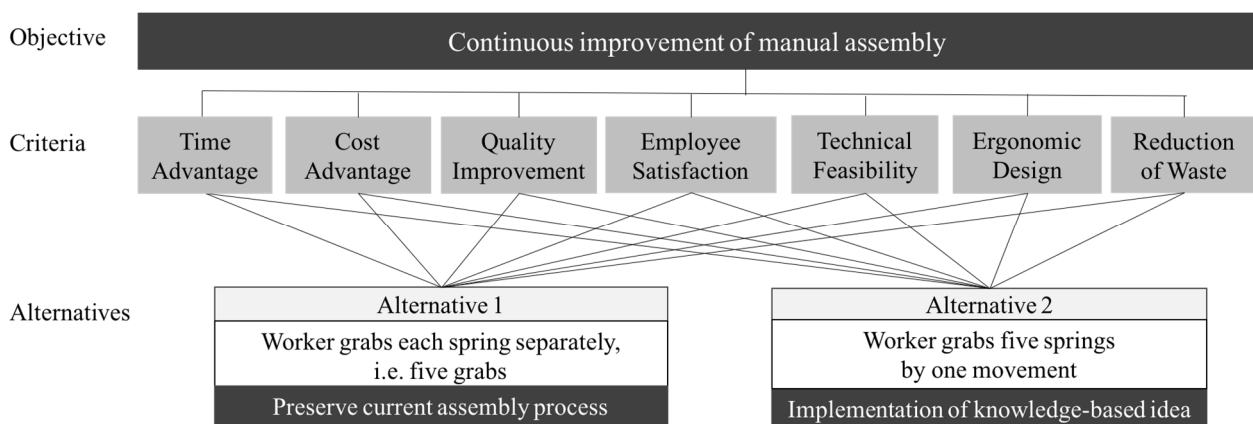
Objective

Continuous improvement of manual assembly

Criteria

Time Advantage

Cost Advantage

Quality Improvement

Employee Satisfaction

Technical Feasibility

Ergonomic Design

Reduction of Waste

Alternatives

Alternative 1

Worker grabs each spring separately, i.e. five grabs

Preserve current assembly process

Alternative 2

Worker grabs five springs by one movement

Implementation of knowledge-based idea